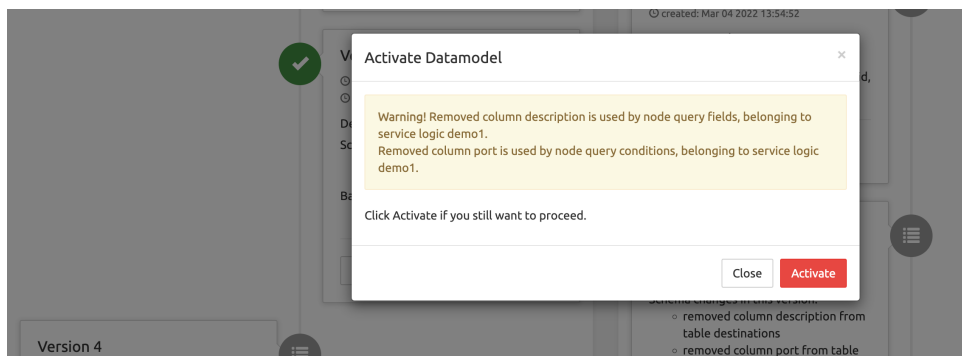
created: Mar 04 2022 13:54:52

V

De

Sc

d,

Ba

Activate Datamodel

×

Warning! Removed column description is used by node query fields, belonging to service logic demo1.
Removed column port is used by node query conditions, belonging to service logic demo1.

Click Activate if you still want to proceed.

Close

Activate

Schema changes in this version:

◦ removed column description from table destinations
◦ removed column port from table

Version 4